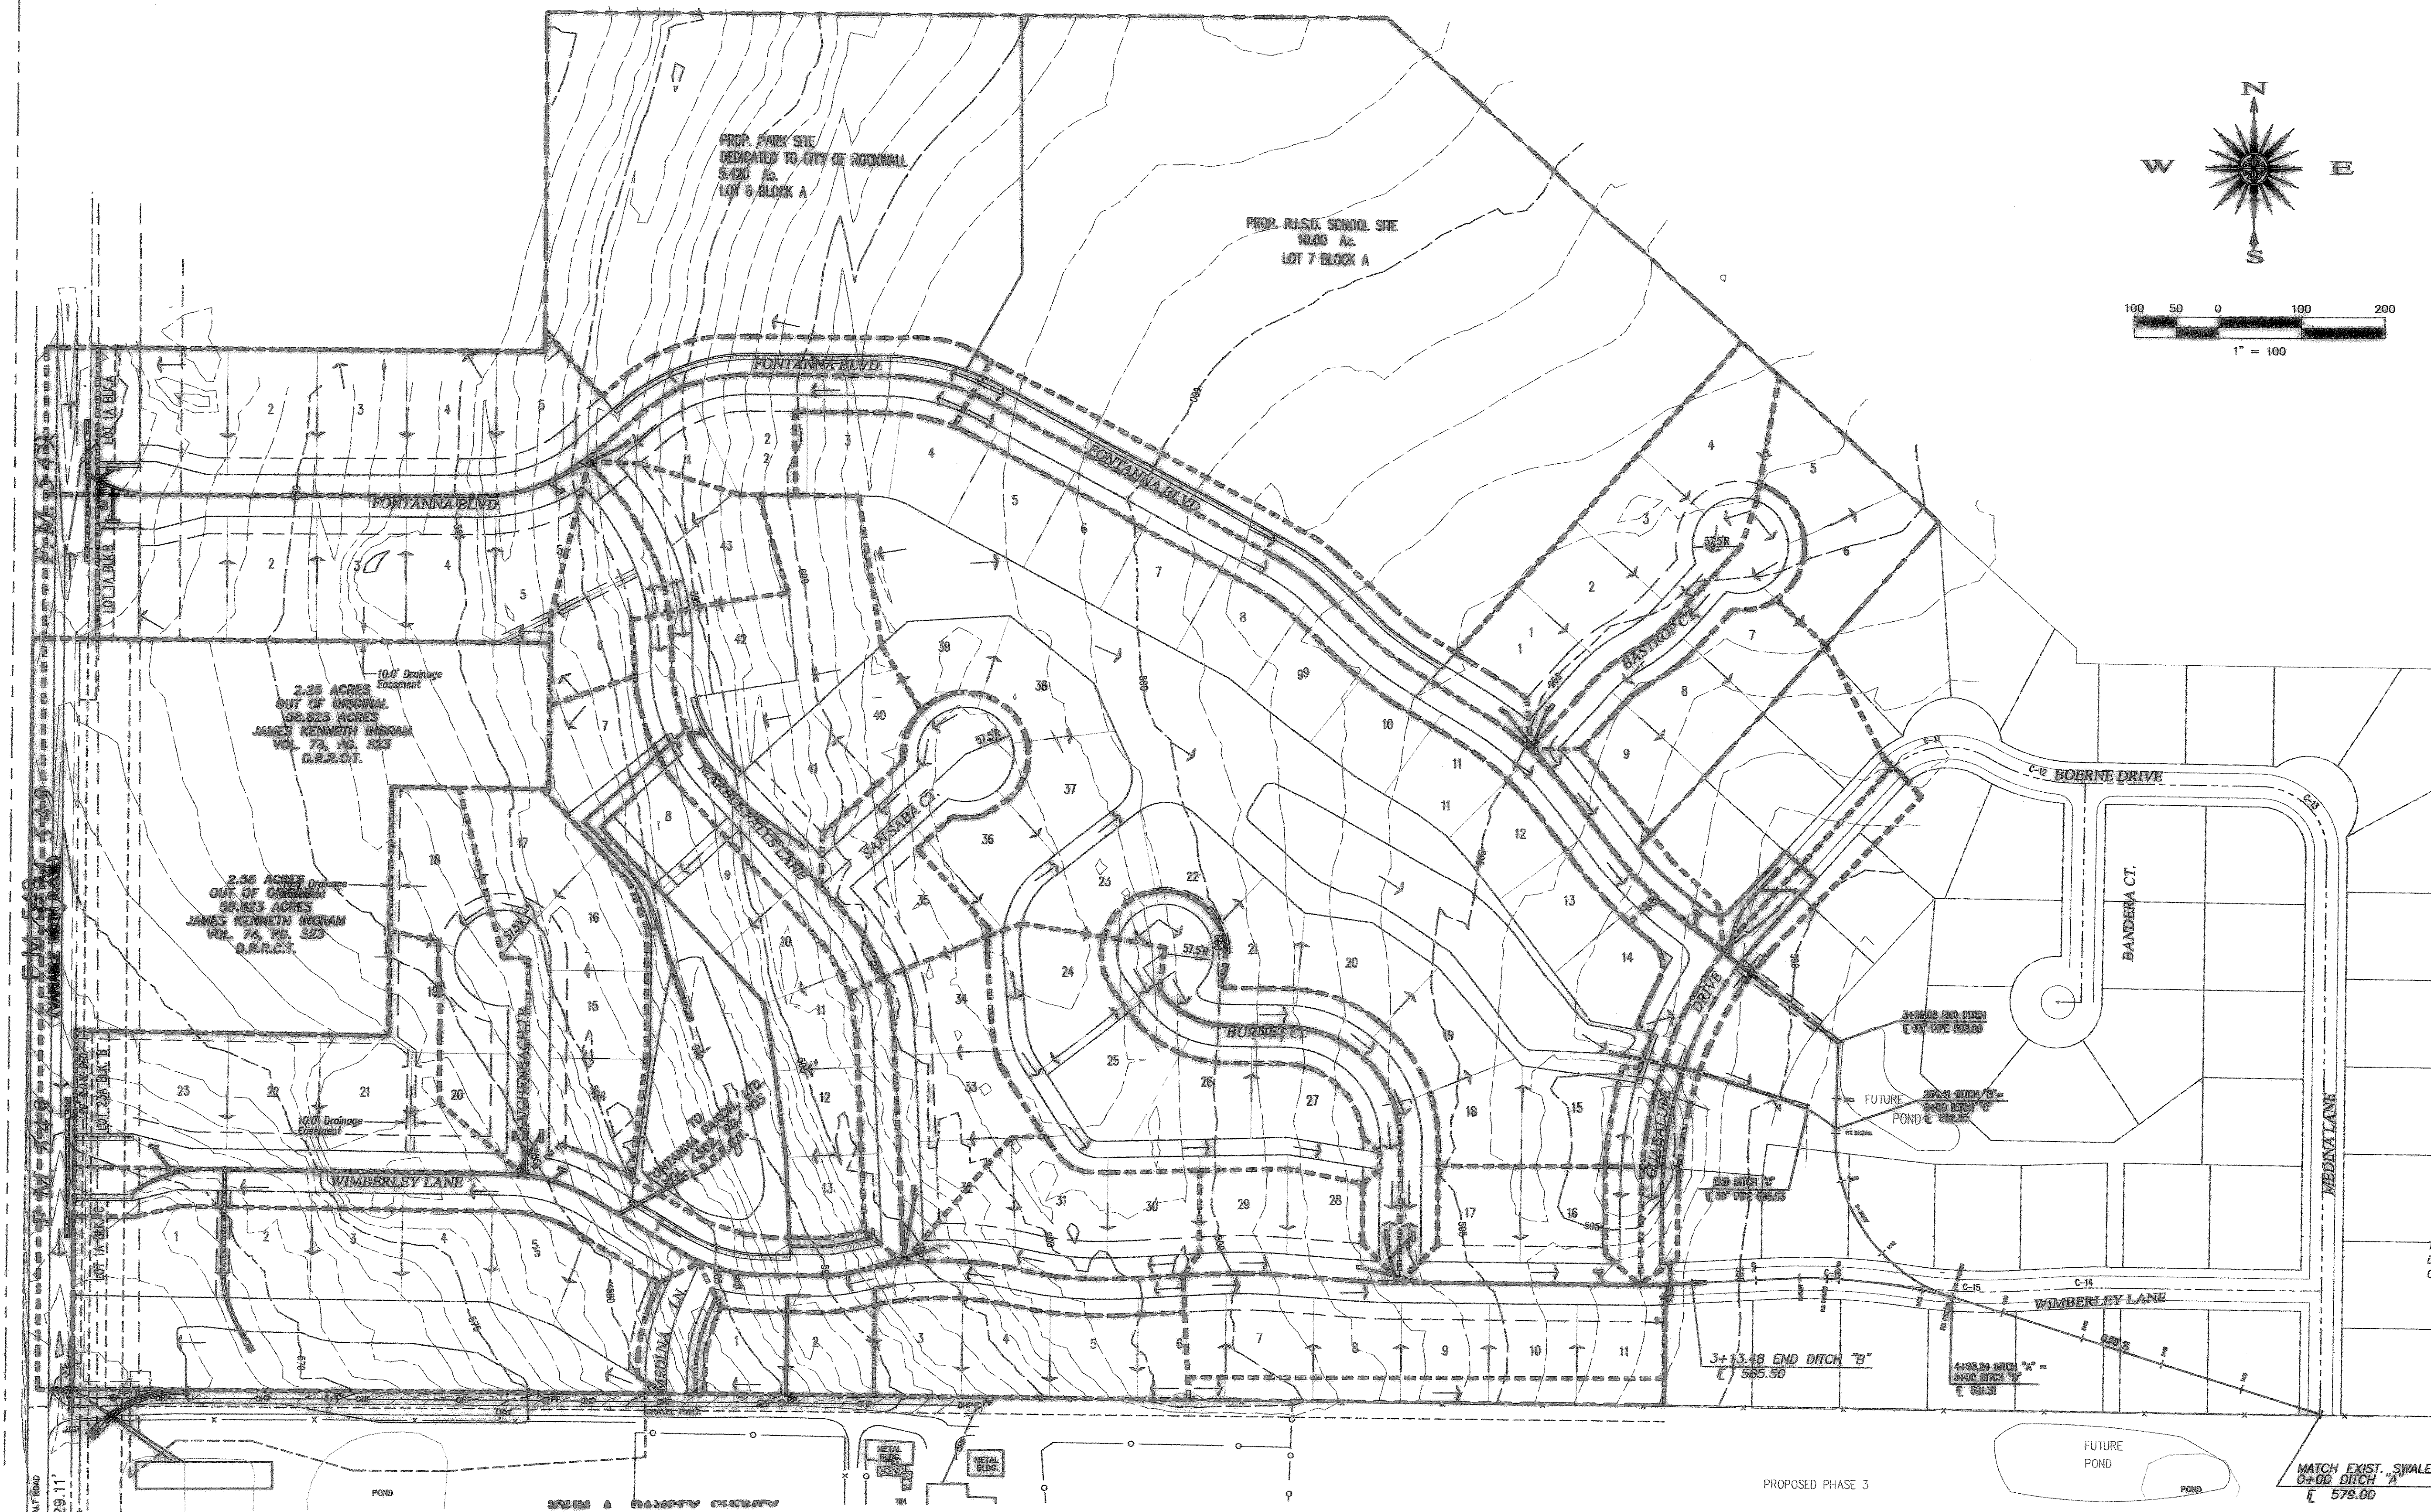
PROP. PARK SITE
DEDICATED TO CITY OF ROCKWALL
5.420 Ac.
LOT 6 BLOCK A

PROP. R.I.S.D. SCHOOL SITE
10.00 Ac.
LOT 7 BLOCK A

N
W
E
S

100 50 0 100 200
1" = 100

FONTANNA BLVD.
FONTANNA BLVD.
FONTANNA BLVD.

F.M. 549

LOT 1A BLK A
LOT 1A BLK B

2.25 ACRES
OUT OF ORIGINAL
58.823 ACRES
JAMES KENNETH INGRAM
VOL. 74, PG. 323
D.R.R.C.T.

10.0' Drainage Easement

2.58 ACRES
OUT OF ORIGINAL
58.823 ACRES
JAMES KENNETH INGRAM
VOL. 74, PG. 323
D.R.R.C.T.

BASTROP CT.
57.5'R
SAN SABA CT.
57.5'R
BURNET CT.
57.5'R
57.5'R
MARBLE FALLS LANE
LUCKENBACH CT.
GUADALUPE DRIVE
BOERNE DRIVE
BANDERA CT.
MEDINA LANE
MEDINA LN.

TO FONTANNA RANCH, LTD.
VOL. 4382, PG. 103
O.P.R.R.C.T.

WIMBERLEY LANE
WIMBERLEY LANE

3+88.06 END DITCH
℄ 33" PIPE 583.00

FUTURE POND ℄ 582.30

2+3.41 DITCH "B" =
0+00 DITCH "C"

END DITCH "C"
℄ 30" PIPE 585.03

3+13.48 END DITCH "B"
℄ 585.50

4+03.24 DITCH "A" =
0+00 DITCH "B"
℄ 581.31

FUTURE
POND

PROPOSED PHASE 3

MATCH EXIST. SWALE
0+00 DITCH "A"
℄ 579.00

METAL BLDG.
METAL BLDG.
POND
POND

C-11 C-12 C-13 C-14 C-15 C-16

1 2 3 4 5 6 7 8 9 10 11 12 13 14 15 16 17 18 19 20 21 22 23 24 25 26 27 28 29 30 31 32 33 34 35 36 37 38 39 40 41 42 43